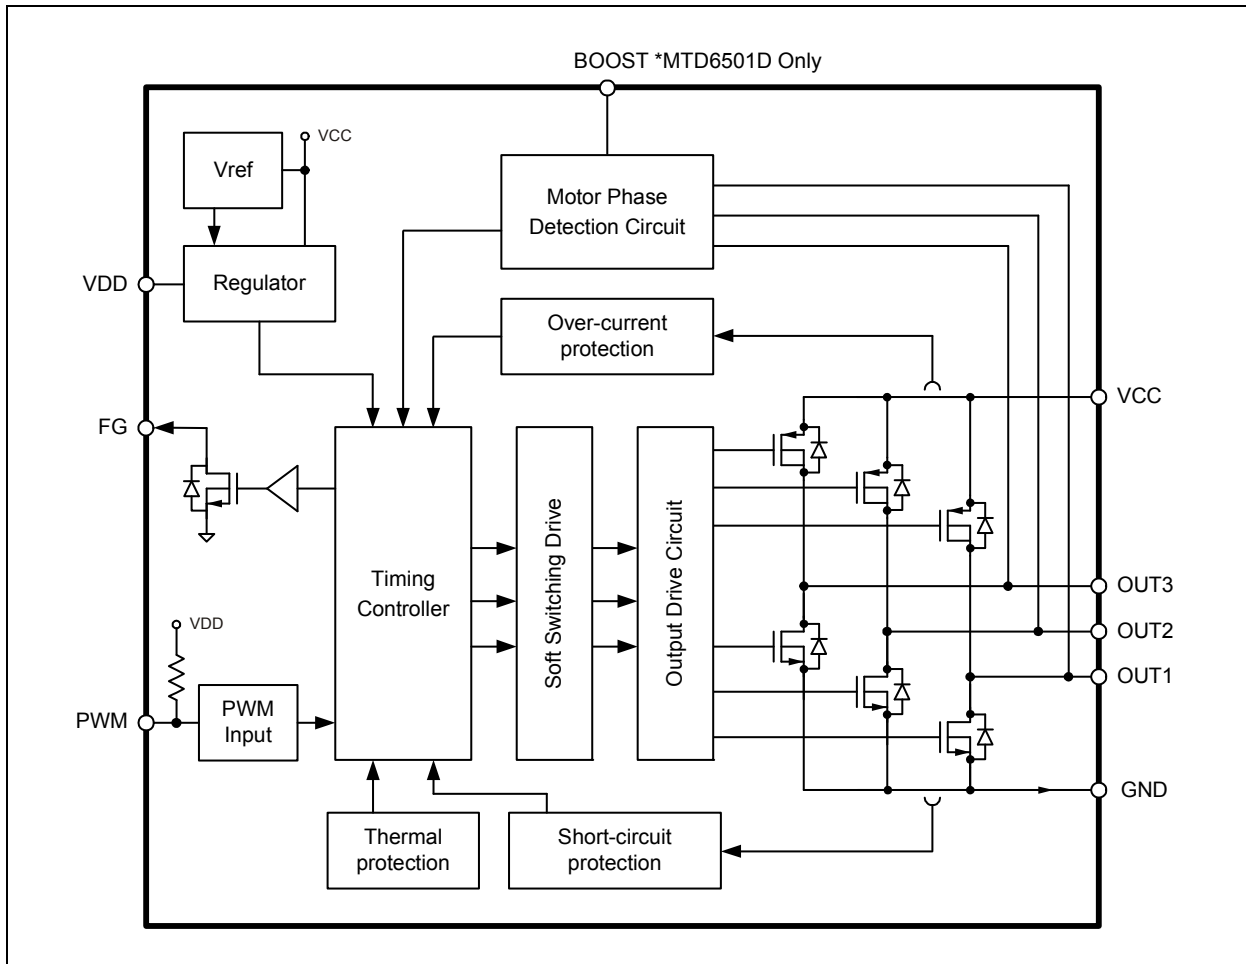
BOOST *MTD6501D Only

VCC

Vref

Motor Phase Detection Circuit

VDD

Regulator

Over-current protection

VCC

FG

Timing Controller

Soft Switching Drive

Output Drive Circuit

OUT3

VDD

OUT2

OUT1

PWM

PWM Input

GND

Thermal protection

Short-circuit protection